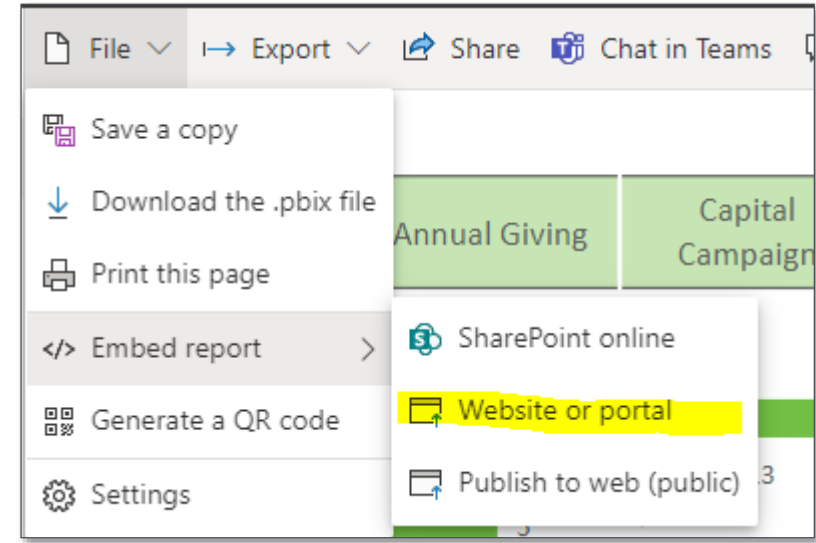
File Export Share Chat in Teams

Save a copy

Download the .pbix file

Print this page

Embed report

Generate a QR code

Settings

Annual Giving

Capital Campaign

SharePoint online

Website or portal

Publish to web (public)